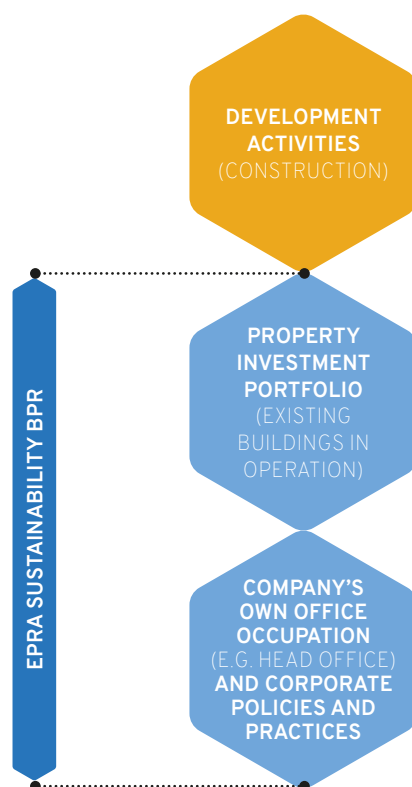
DEVELOPMENT ACTIVITIES (CONSTRUCTION)

EPRA SUSTAINABILITY BPR

PROPERTY INVESTMENT PORTFOLIO (EXISTING BUILDINGS IN OPERATION)

COMPANY'S OWN OFFICE OCCUPATION (E.G. HEAD OFFICE) AND CORPORATE POLICIES AND PRACTICES